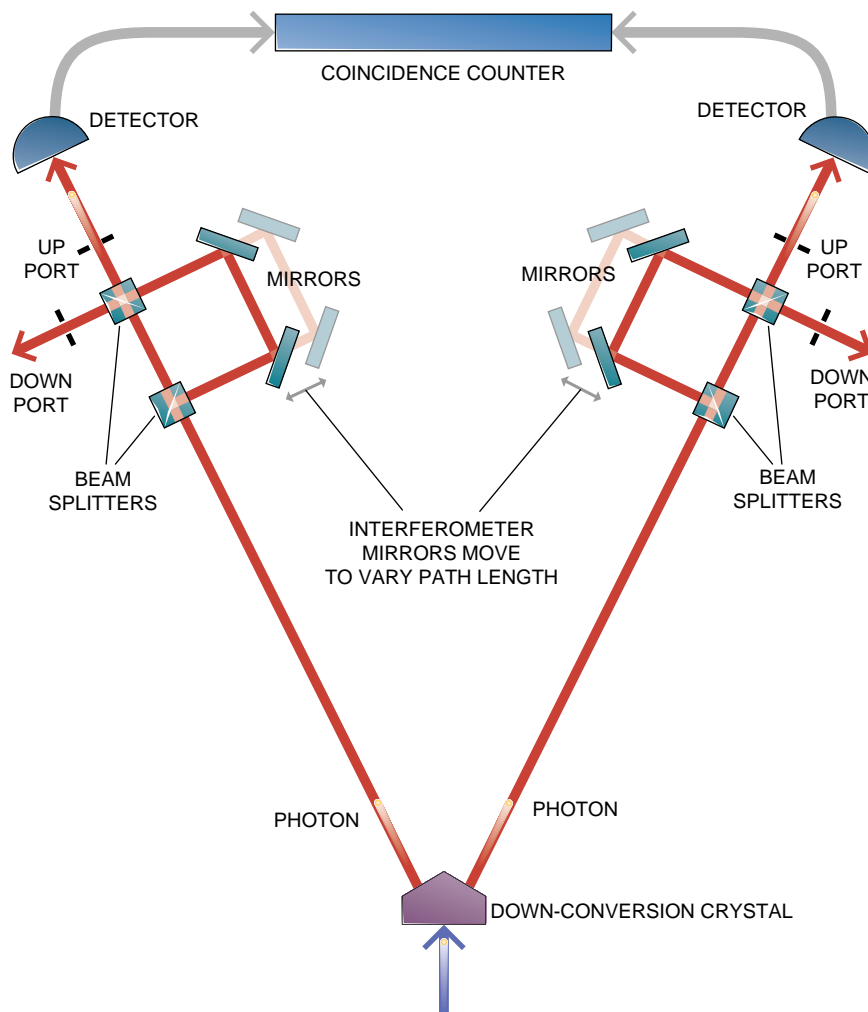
COINCIDENCE COUNTER

DETECTOR

DETECTOR

UP PORT

DOWN PORT

MIRRORS

MIRRORS

UP PORT

DOWN PORT

BEAM SPLITTERS

BEAM SPLITTERS

INTERFEROMETER MIRRORS MOVE TO VARY PATH LENGTH

PHOTON

PHOTON

DOWN-CONVERSION CRYSTAL